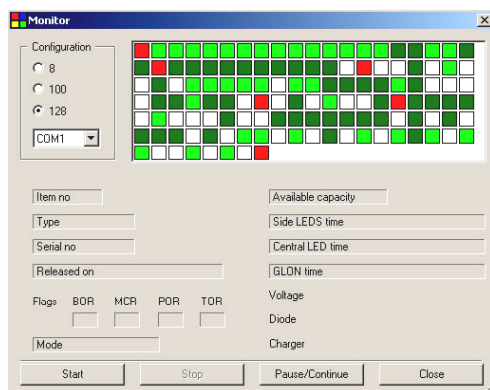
Monitor

Configuration
8
100
128
COM1

Item no
Type
Serial no
Released on
Flags BOR MCR POR TOR
Mode

Available capacity
Side LEDS time
Central LED time
GLON time
Voltage
Diode
Charger

Start
Stop
Pause/Continue
Close